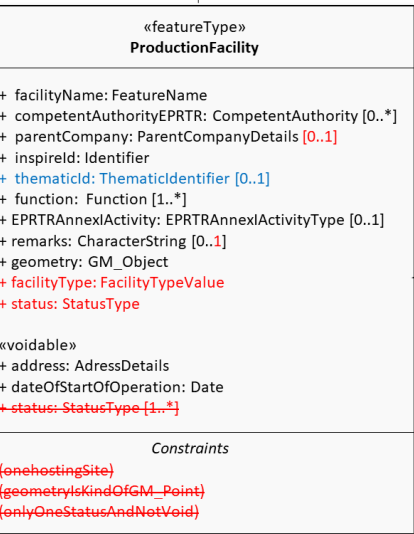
«featureType»
ProductionFacility

+ facilityName: FeatureName
+ competentAuthorityEPRTR: CompetentAuthority [0..*]
+ parentCompany: ParentCompanyDetails [0..1]
+ inspireId: Identifier
+ thematicId: ThematicIdentifier [0..1]
+ function: Function [1..*]
+ EPRTRAnnexIActivity: EPRTRAnnexIActivityType [0..1]
+ remarks: CharacterString [0..1]
+ geometry: GM_Object
+ facilityType: FacilityTypeValue
+ status: StatusType

«voidable»
+ address: AdressDetails
+ dateOfStartOfOperation: Date
+ status: StatusType [1..*]

Constraints

{onehostingSite}
{geometryIsKindOfGM_Point}
{onlyOneStatusAndNotVoid}